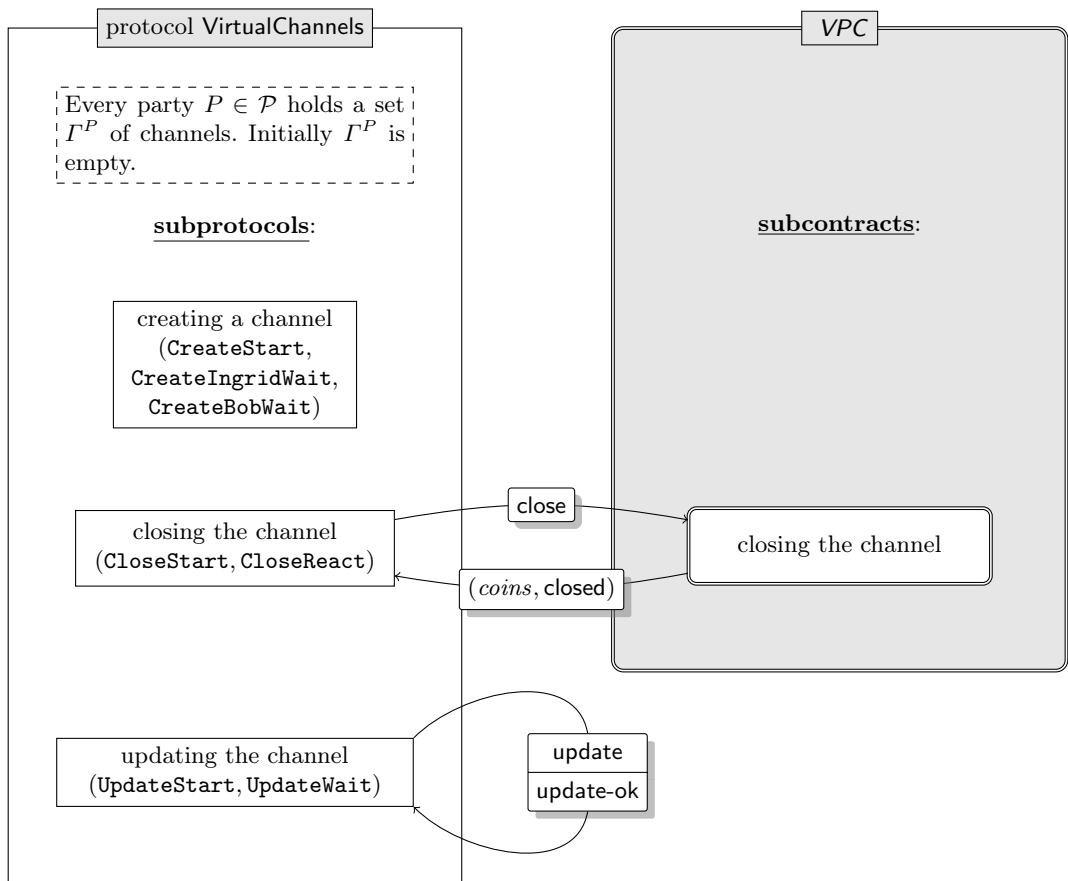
protocol VirtualChannels

Every party $P \in \mathcal{P}$ holds a set $\Gamma^P$ of channels. Initially $\Gamma^P$ is empty.

subprotocols:

creating a channel (CreateStart, CreateIngridWait, CreateBobWait)

closing the channel (CloseStart, CloseReact)

updating the channel (UpdateStart, UpdateWait)

VPC

subcontracts:

closing the channel

close

($coins$, closed)

update

update-ok